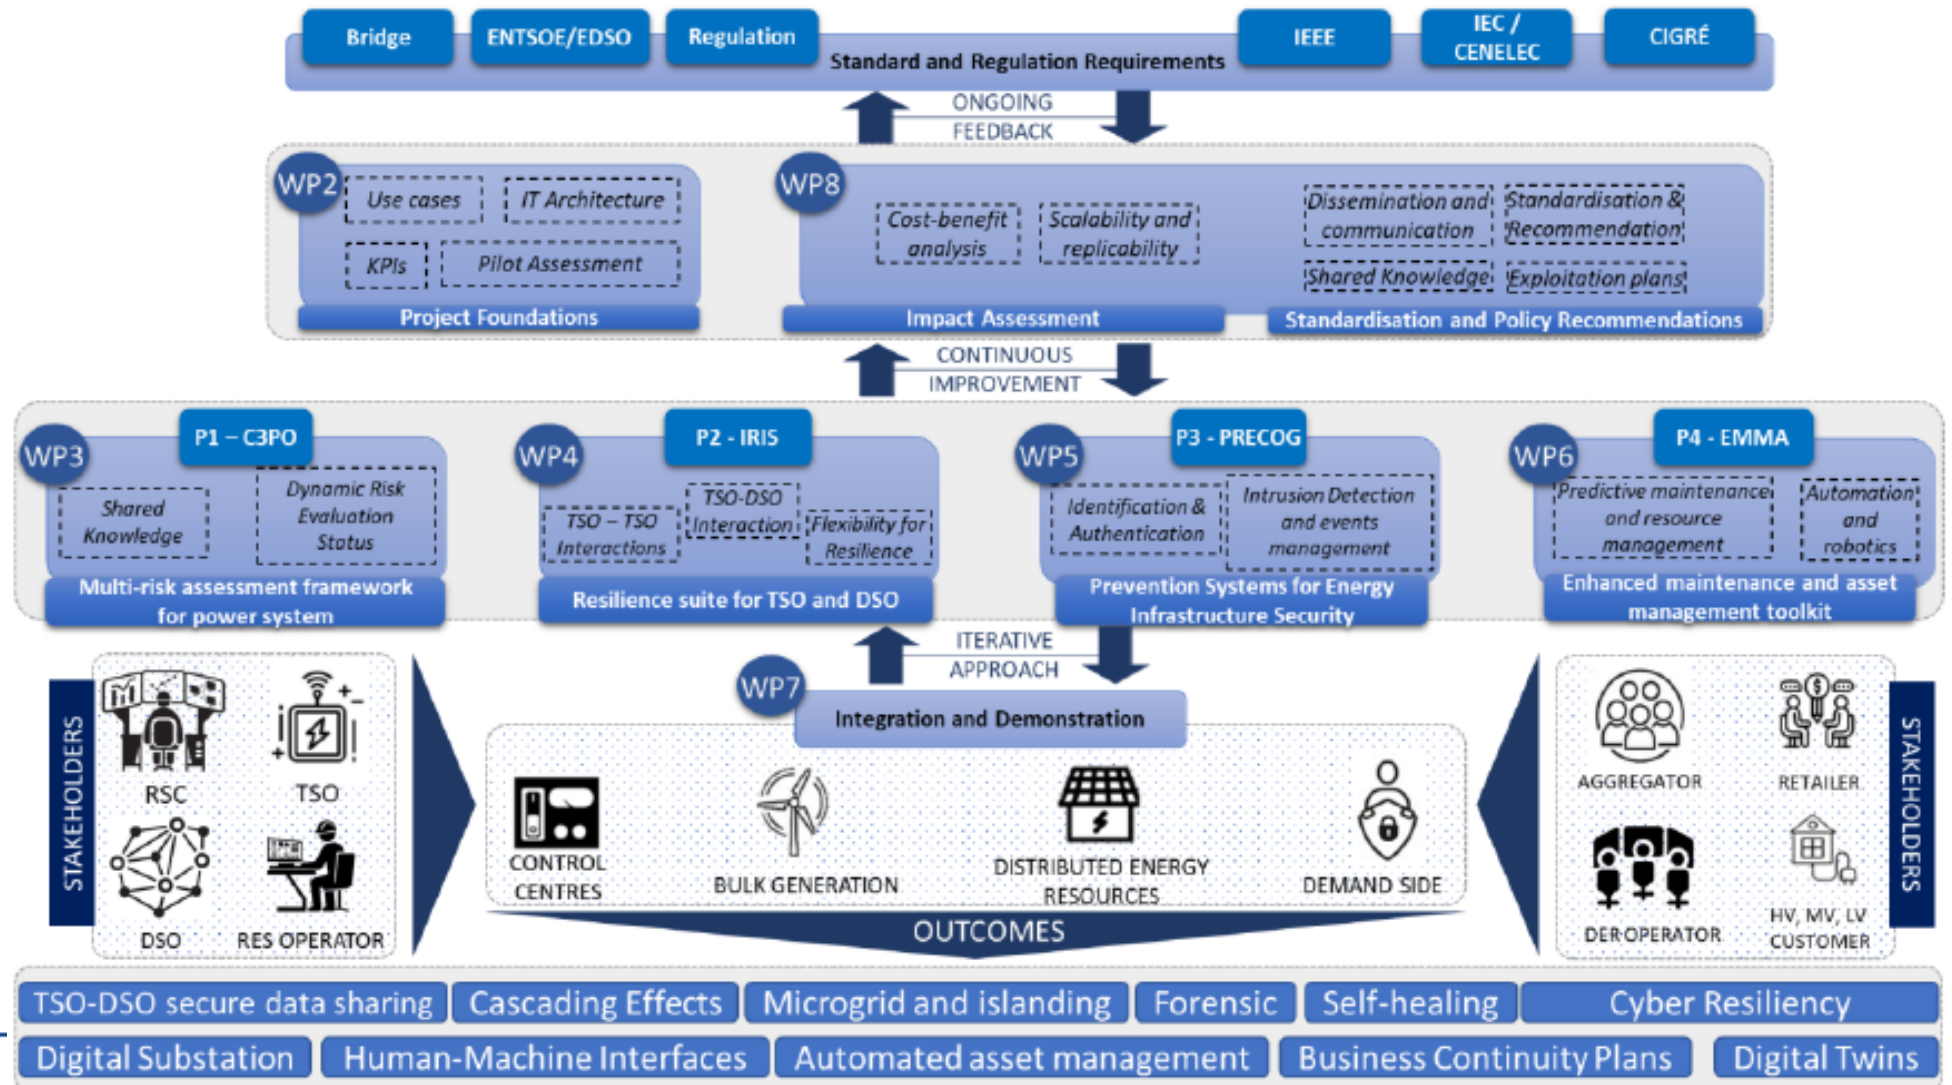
Bridge
ENTSOE/EDSO
Regulation
Standard and Regulation Requirements
IEEE
IEC / CENELEC
CIGRÉ

ONGOING FEEDBACK

WP2
Use cases
IT Architecture
KPIs
Pilot Assessment
Project Foundations

WP8
Cost-benefit analysis
Scalability and replicability
Impact Assessment
Dissemination and communication
Standardisation & Recommendation
Shared Knowledge
Exploitation plans
Standardisation and Policy Recommendations

CONTINUOUS IMPROVEMENT

WP3
P1 – C3PO
Shared Knowledge
Dynamic Risk Evaluation Status
Multi-risk assessment framework for power system

WP4
P2 - IRIS
TSO – TSO Interactions
TSO-DSO Interaction
Flexibility for Resilience
Resilience suite for TSO and DSO

WP5
P3 - PRECOG
Identification & Authentication
Intrusion Detection and events management
Prevention Systems for Energy Infrastructure Security

WP6
P4 - EMMA
Predictive maintenance and resource management
Automation and robotics
Enhanced maintenance and asset management toolkit

ITERATIVE APPROACH

STAKEHOLDERS
RSC
TSO
DSO
RES OPERATOR

WP7
Integration and Demonstration
CONTROL CENTRES
BULK GENERATION
DISTRIBUTED ENERGY RESOURCES
DEMAND SIDE
OUTCOMES

AGGREGATOR
RETAILER
DER OPERATOR
HV, MV, LV CUSTOMER
STAKEHOLDERS

TSO-DSO secure data sharing
Cascading Effects
Microgrid and islanding
Forensic
Self-healing
Cyber Resiliency
Digital Substation
Human-Machine Interfaces
Automated asset management
Business Continuity Plans
Digital Twins